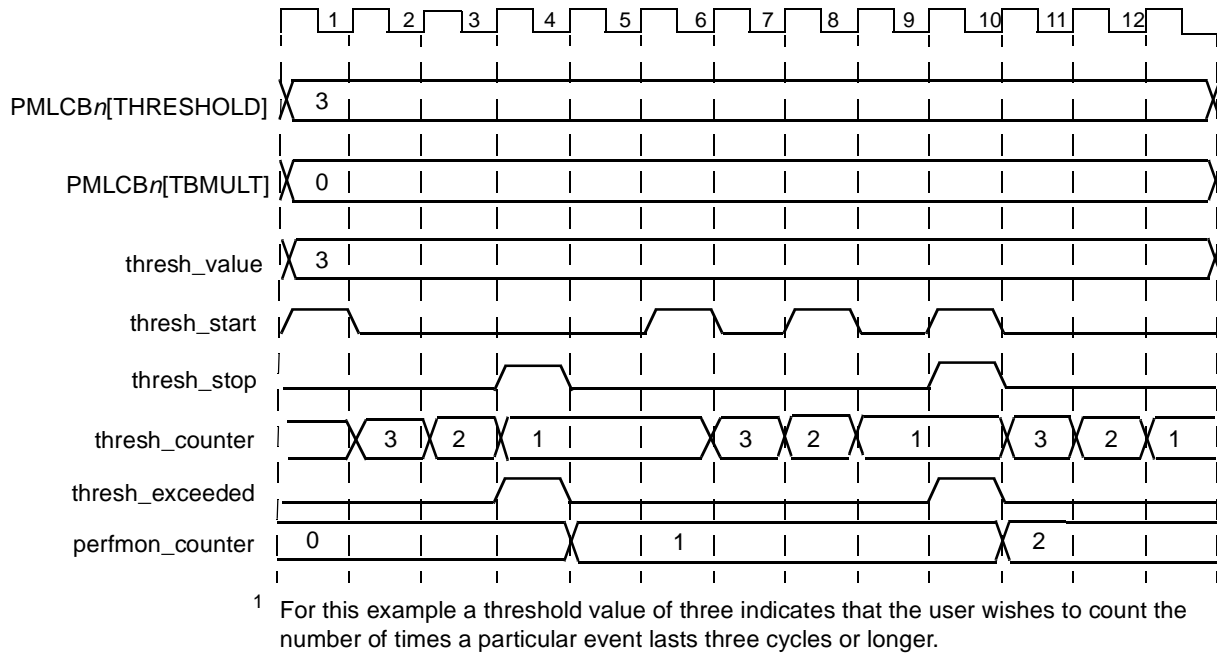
1 2 3 4 5 6 7 8 9 10 11 12

PMLCB*n*[THRESHOLD] 3

PMLCB*n*[TBMULT] 0

thresh_value 3

thresh_start

thresh_stop

thresh_counter 3 2 1 3 2 1 3 2 1

thresh_exceeded

perfmon_counter 0 1 2

$^1$ For this example a threshold value of three indicates that the user wishes to count the number of times a particular event lasts three cycles or longer.